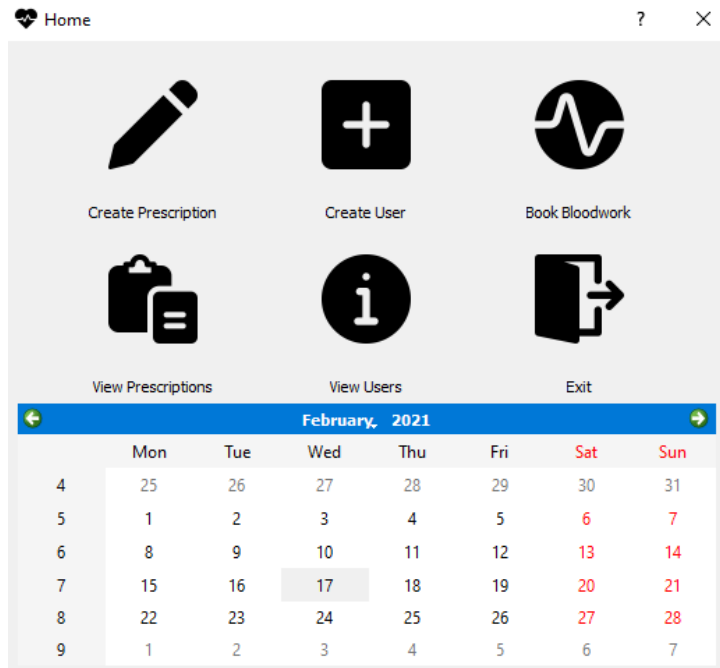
Home ? ×

Create Prescription

Create User

Book Bloodwork

View Prescriptions

View Users

Exit

February, 2021

| | Mon | Tue | Wed | Thu | Fri | Sat | Sun |
|---|---|---|---|---|---|---|---|
| 4 | 25 | 26 | 27 | 28 | 29 | 30 | 31 |
| 5 | 1 | 2 | 3 | 4 | 5 | 6 | 7 |
| 6 | 8 | 9 | 10 | 11 | 12 | 13 | 14 |
| 7 | 15 | 16 | 17 | 18 | 19 | 20 | 21 |
| 8 | 22 | 23 | 24 | 25 | 26 | 27 | 28 |
| 9 | 1 | 2 | 3 | 4 | 5 | 6 | 7 |